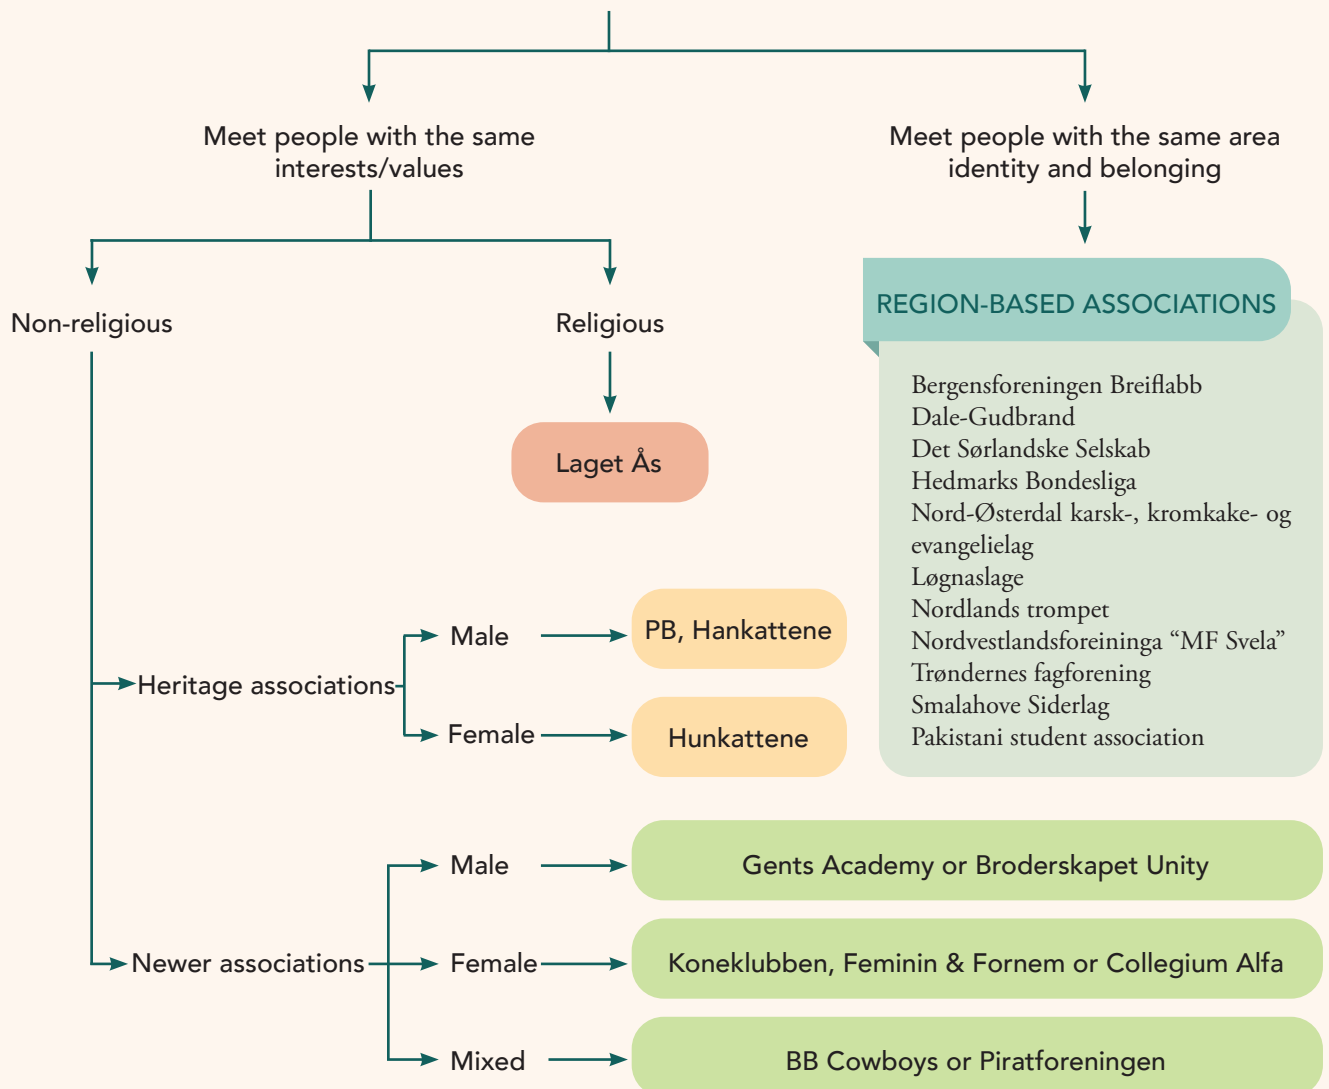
Meet people with the same interests/values

Meet people with the same area identity and belonging

REGION-BASED ASSOCIATIONS

Bergensforeningen Breiflabb
Dale-Gudbrand
Det Sørlandske Selskab
Hedmarks Bondesliga
Nord-Østerdal karsk-, kromkake- og evangelielag
Løgnaslage
Nordlands trompet
Nordvestlandsforeininga "MF Svela"
Trøndernes fagforening
Smalahove Siderlag
Pakistani student association

Non-religious

Religious

Laget Ås

Heritage associations

Male

PB, Hankattene

Female

Hunkattene

Newer associations

Male

Gents Academy or Broderskapet Unity

Female

Koneklubben, Feminin & Fornem or Collegium Alfa

Mixed

BB Cowboys or Piratforeningen